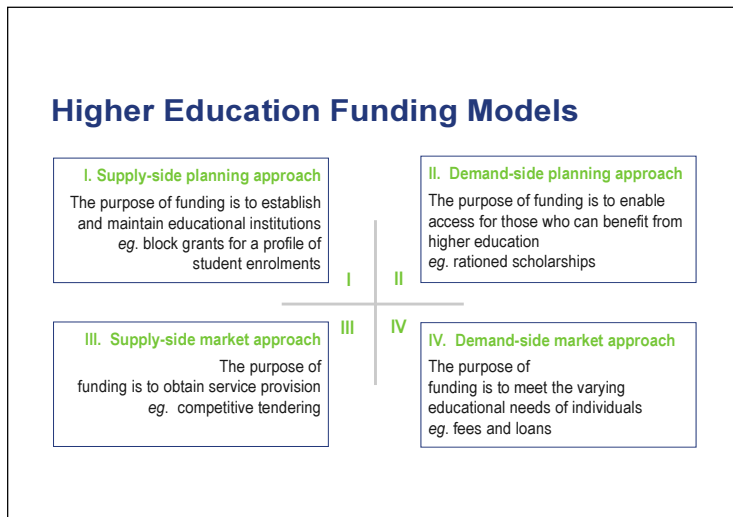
Higher Education Funding Models

I. Supply-side planning approach

The purpose of funding is to establish and maintain educational institutions *eg*. block grants for a profile of student enrolments

II. Demand-side planning approach

The purpose of funding is to enable access for those who can benefit from higher education
*eg*. rationed scholarships

I

II

III

IV

III. Supply-side market approach

The purpose of funding is to obtain service provision
*eg*. competitive tendering

IV. Demand-side market approach

The purpose of funding is to meet the varying educational needs of individuals
*eg*. fees and loans